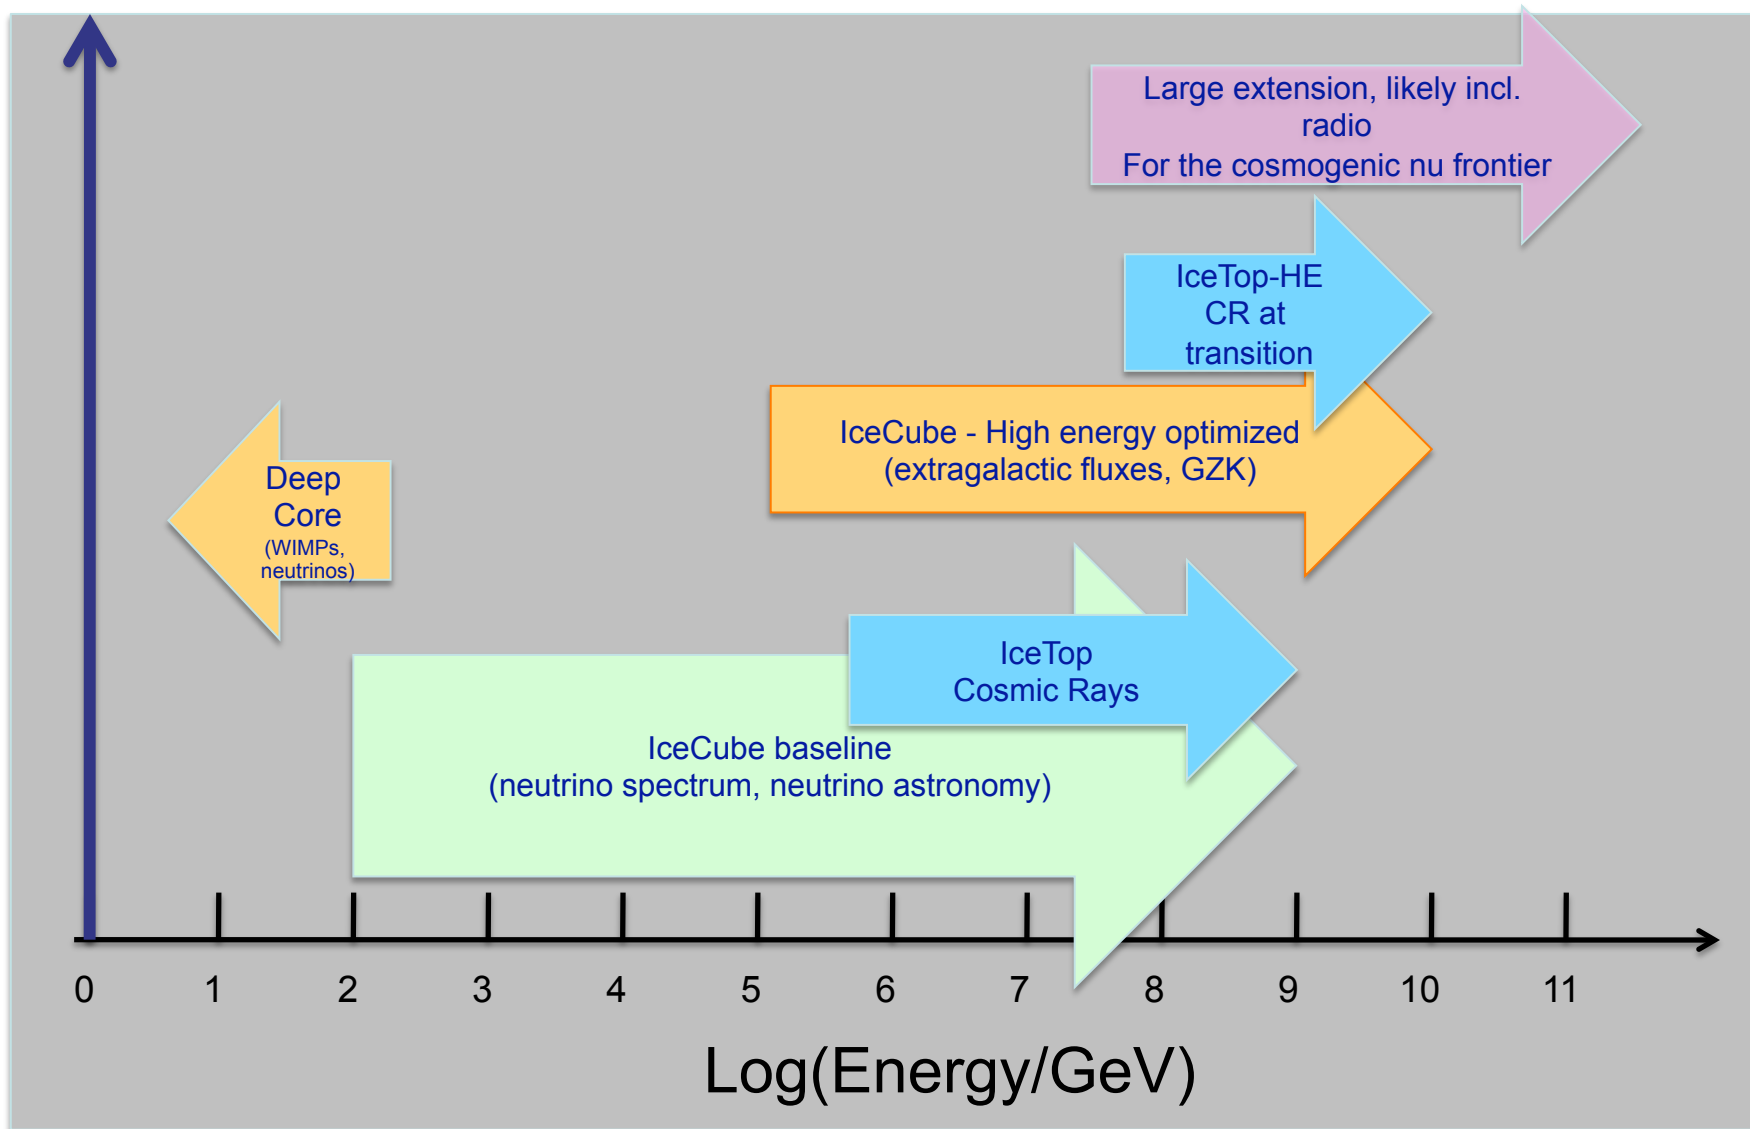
Large extension, likely incl. radio
For the cosmogenic nu frontier

IceTop-HE
CR at
transition

IceCube - High energy optimized
(extragalactic fluxes, GZK)

Deep
Core
(WIMPs,
neutrinos)

IceTop
Cosmic Rays

IceCube baseline
(neutrino spectrum, neutrino astronomy)

0 1 2 3 4 5 6 7 8 9 10 11

Log(Energy/GeV)